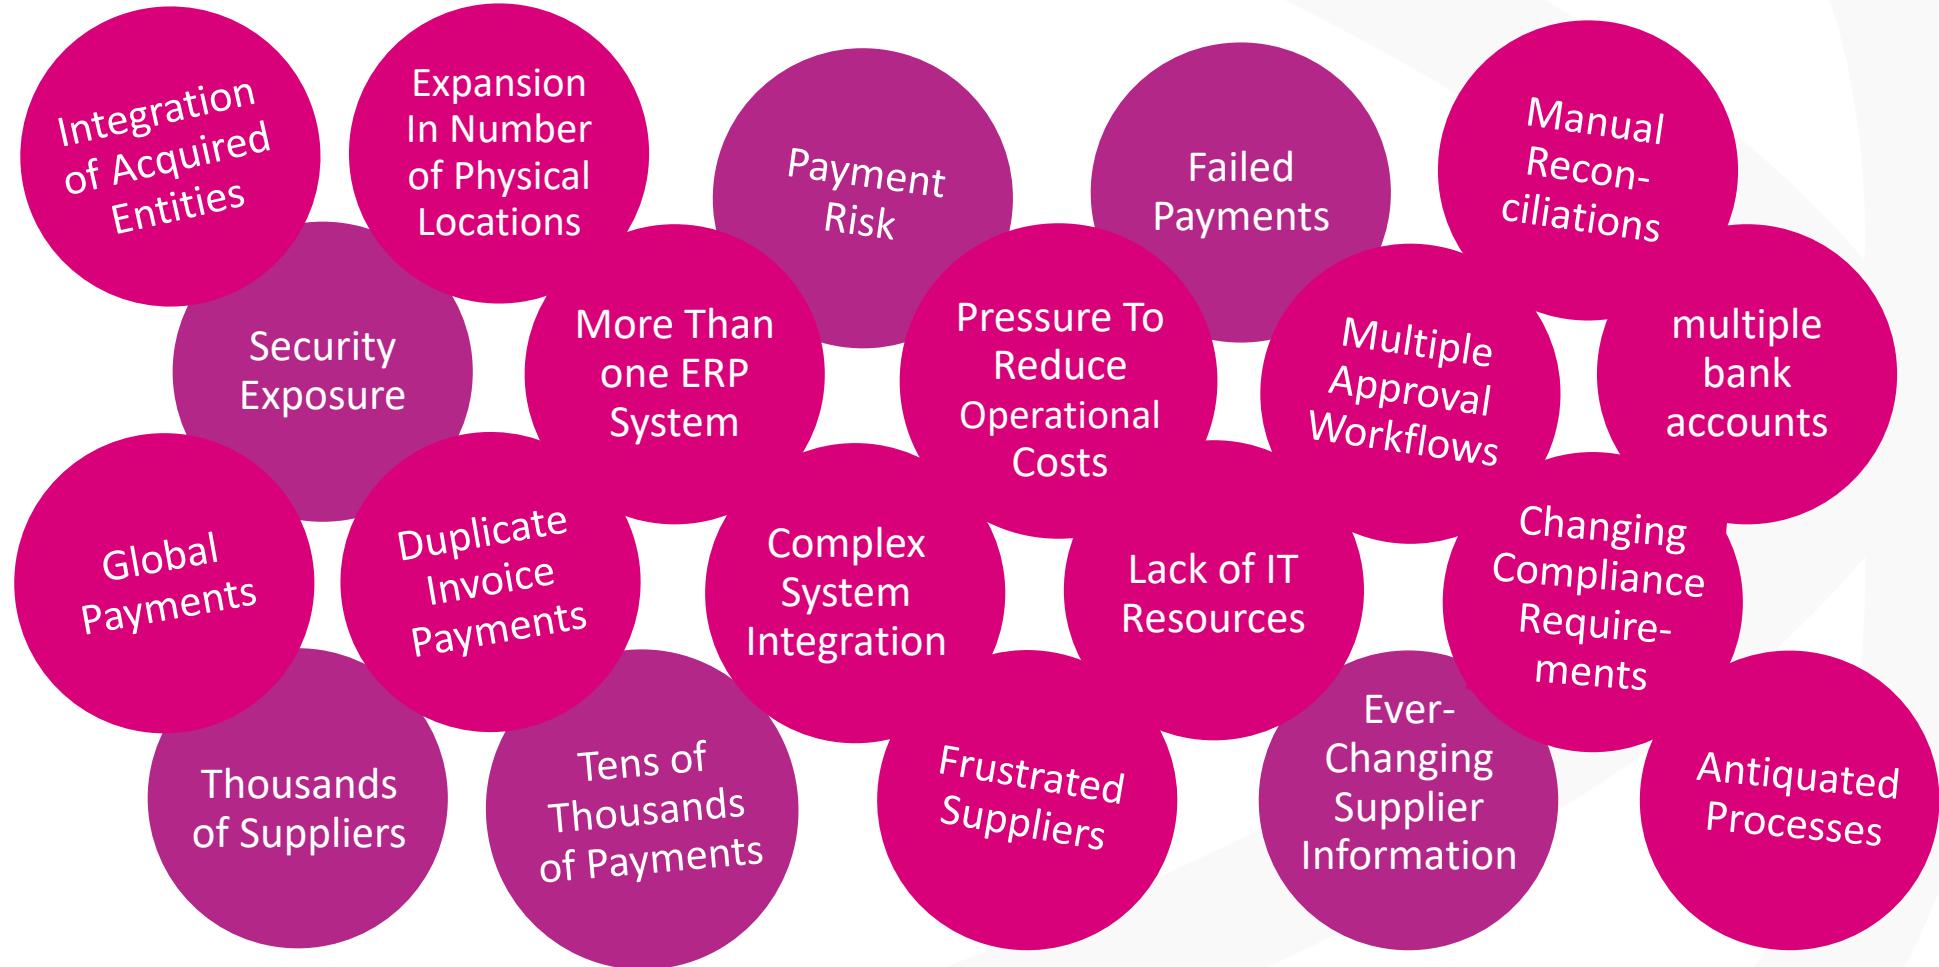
Integration of Acquired Entities

Expansion In Number of Physical Locations

Payment Risk

Failed Payments

Manual Reconciliations

Security Exposure

More Than one ERP System

Pressure To Reduce Operational Costs

Multiple Approval Workflows

multiple bank accounts

Global Payments

Duplicate Invoice Payments

Complex System Integration

Lack of IT Resources

Changing Compliance Requirements

Thousands of Suppliers

Tens of Thousands of Payments

Frustrated Suppliers

Ever-Changing Supplier Information

Antiquated Processes